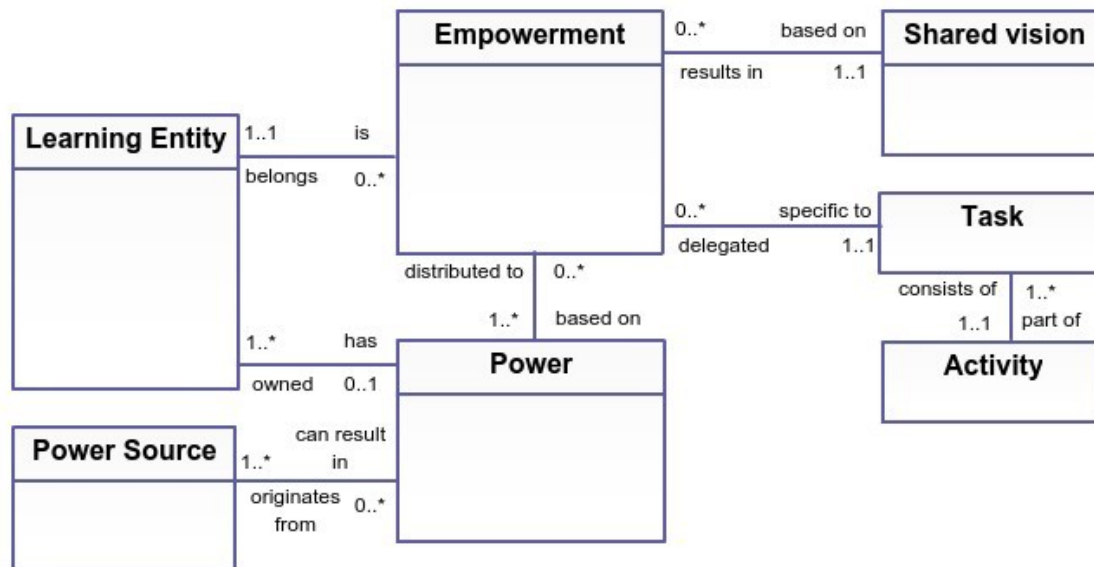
Empowerment

0..* based on

Shared vision

results in 1..1

Learning Entity

1..1 is

belongs 0..*

0..* specific to

Task

delegated 1..1

distributed to 0..*

consists of 1..*

1..1 part of

1..* based on

1..* has

Power

Activity

owned 0..1

Power Source

can result in

1..*

originates from 0..*